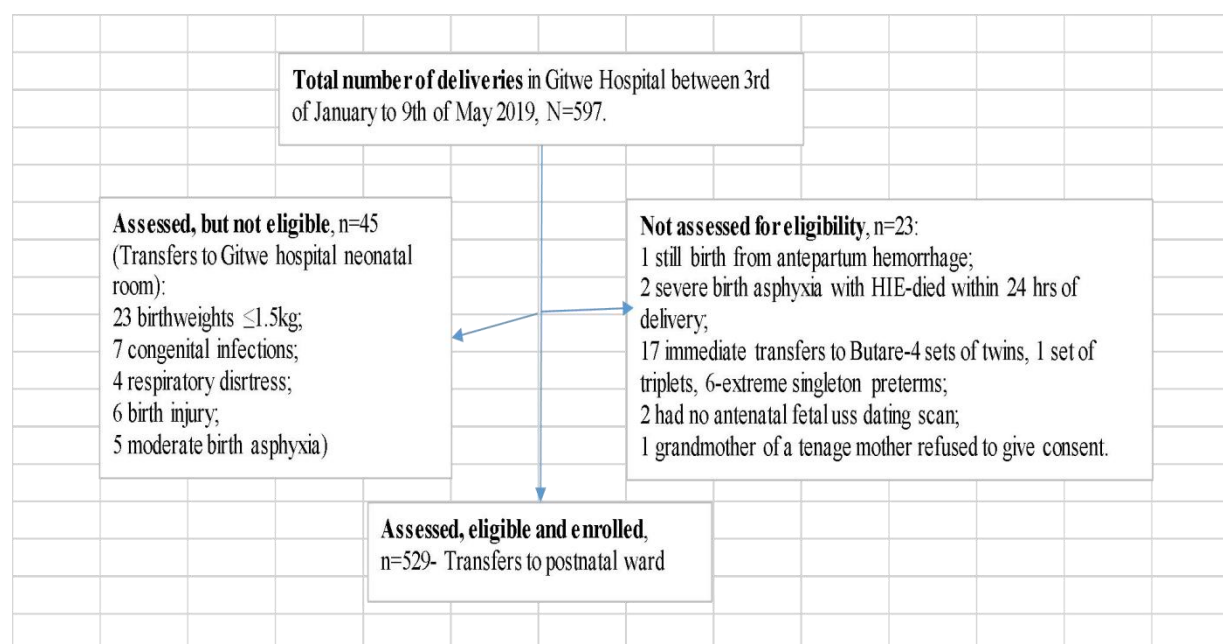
**Total number of deliveries** in Gitwe Hospital between 3rd of January to 9th of May 2019, N=597.

**Assessed, but not eligible**, n=45
(Transfers to Gitwe hospital neonatal room):
23 birthweights $\leq$1.5kg;
7 congenital infections;
4 respiratory disrtress;
6 birth injury;
5 moderate birth asphyxia)

**Not assessed for eligibility**, n=23:
1 still birth from antepartum hemorrhage;
2 severe birth asphyxia with HIE-died within 24 hrs of delivery;
17 immediate transfers to Butare-4 sets of twins, 1 set of triplets, 6-extreme singleton preterms;
2 had no antenatal fetal uss dating scan;
1 grandmother of a tenage mother refused to give consent.

**Assessed, eligible and enrolled**,
n=529- Transfers to postnatal ward